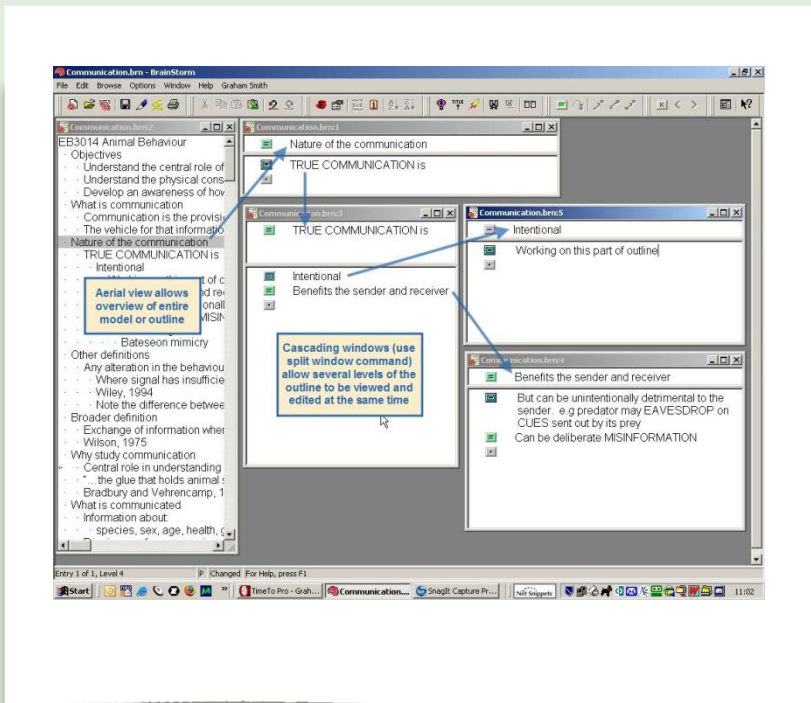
Communication.brn - BrainStorm

File Edit Browse Options Window Help Graham Smith

Communication.brn:2

EB3014 Animal Behaviour
Objectives
Understand the central role of
Understand the physical cons
Develop an awareness of how
What is communication
Communication is the provisi
The vehicle for that informatio
Nature of the communication
TRUE COMMUNICATION is
Intentional
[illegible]
Bateseon mimicry
Other definitions
Any alteration in the behaviou
Where signal has insufficie
Wiley, 1994
Note the difference betwee
Broader definition
Exchange of information wher
Wilson, 1975
Why study communication
Central role in understanding
"...the glue that holds animal s
Bradbury and Vehrencamp, 1
What is communicated
Information about:
species, sex, age, health,

Aerial view allows overview of entire model or outline

Communication.brn:1

Nature of the communication

TRUE COMMUNICATION is

Communication.brn:3

TRUE COMMUNICATION is

Intentional
Benefits the sender and receiver

Cascading windows (use split window command) allow several levels of the outline to be viewed and edited at the same time

Communication.brn:5

Intentional

Working on this part of outline

Communication.brn:4

Benefits the sender and receiver

But can be unintentionally detrimental to the sender. e.g predator may EAVESDROP on CUES sent out by its prey
Can be deliberate MISINFORMATION

Entry 1 of 1, Level 4 | P | Changed | For Help, press F1

Start | TimeTo Pro - Grah... | Communication.... | SnagIt Capture Pr... | Net Snippets | 11:02